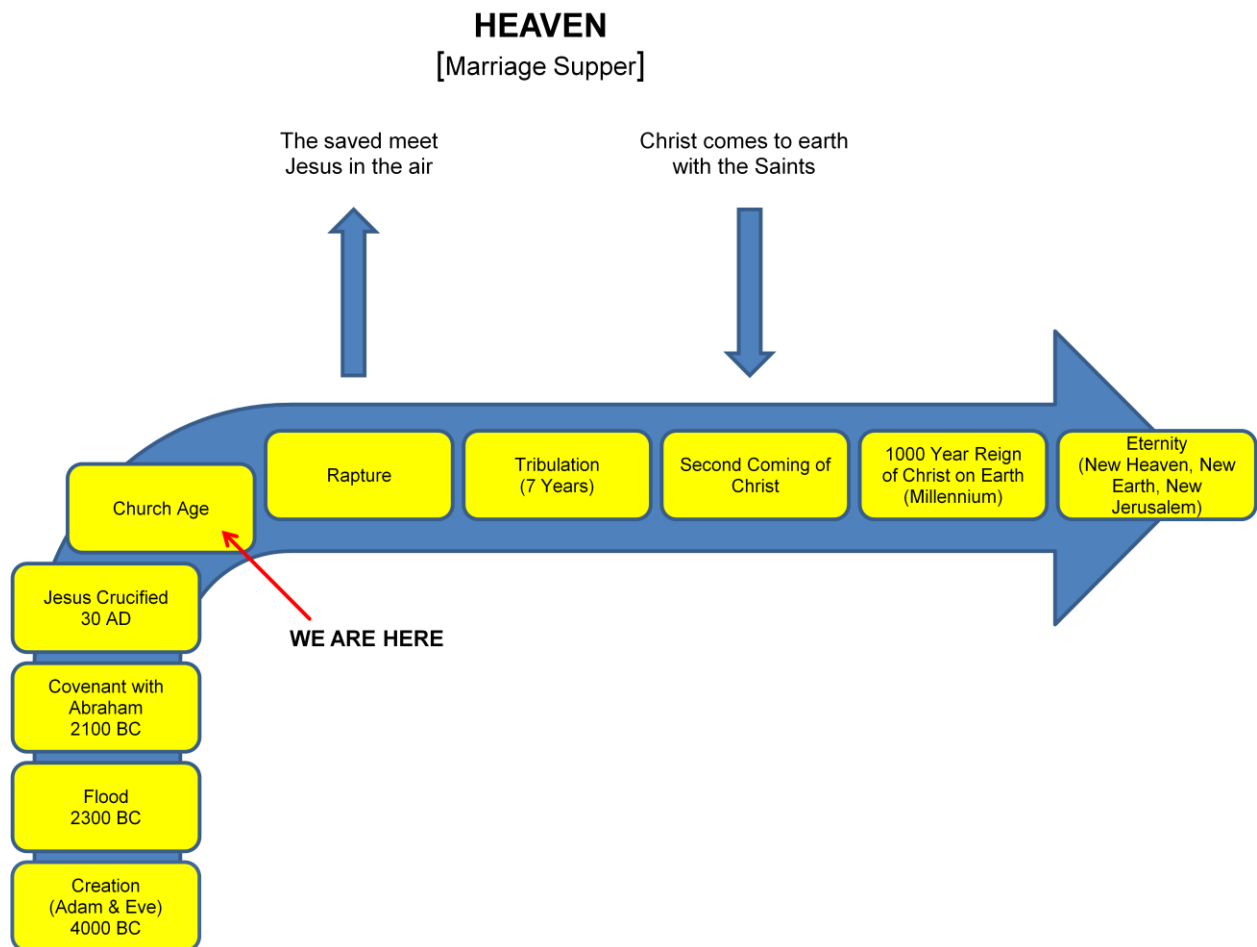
HEAVEN
[Marriage Supper]

The saved meet Jesus in the air

Christ comes to earth with the Saints

Creation (Adam & Eve) 4000 BC

Flood 2300 BC

Covenant with Abraham 2100 BC

Jesus Crucified 30 AD

Church Age

WE ARE HERE

Rapture

Tribulation (7 Years)

Second Coming of Christ

1000 Year Reign of Christ on Earth (Millennium)

Eternity (New Heaven, New Earth, New Jerusalem)